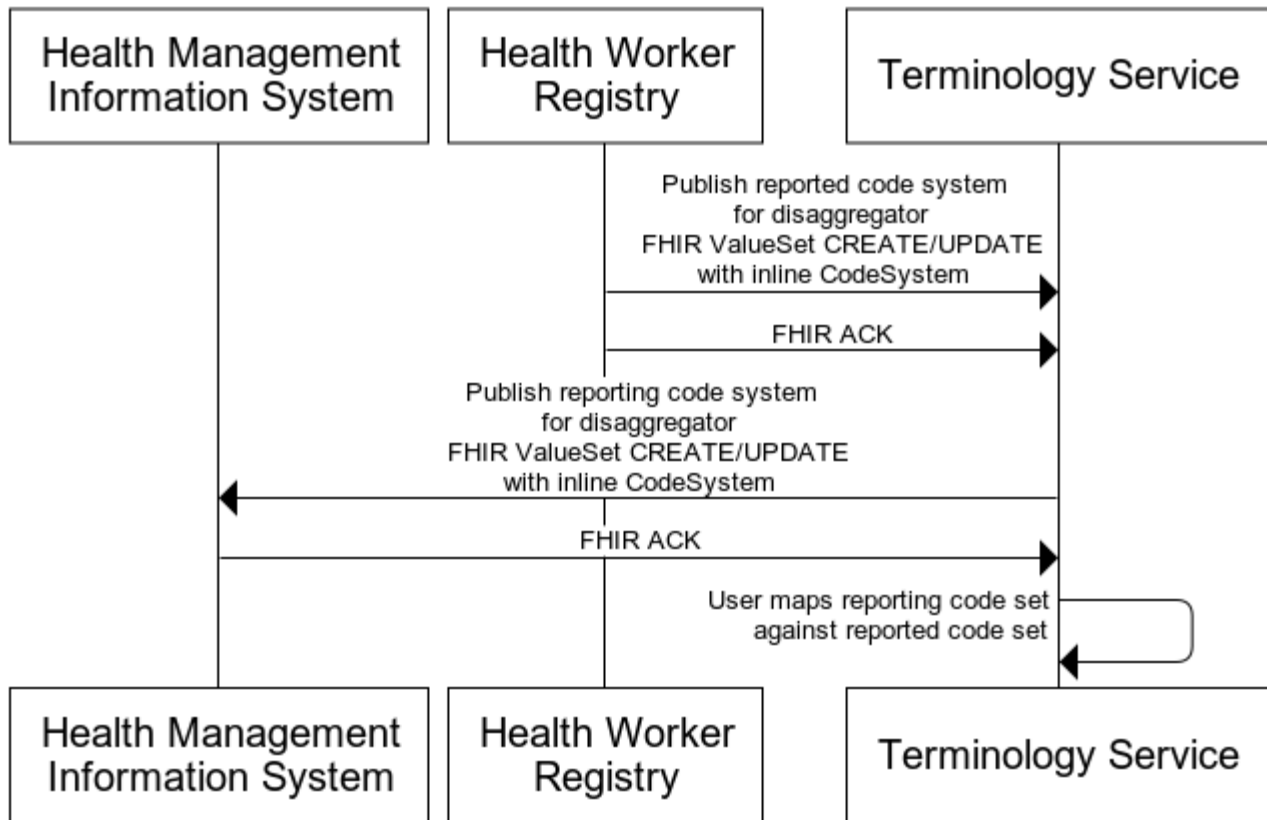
Health Management Information System

Health Worker Registry

Terminology Service

Publish reported code system for disaggregator FHIR ValueSet CREATE/UPDATE with inline CodeSystem

FHIR ACK

Publish reporting code system for disaggregator FHIR ValueSet CREATE/UPDATE with inline CodeSystem

FHIR ACK

User maps reporting code set against reported code set

Health Management Information System

Health Worker Registry

Terminology Service